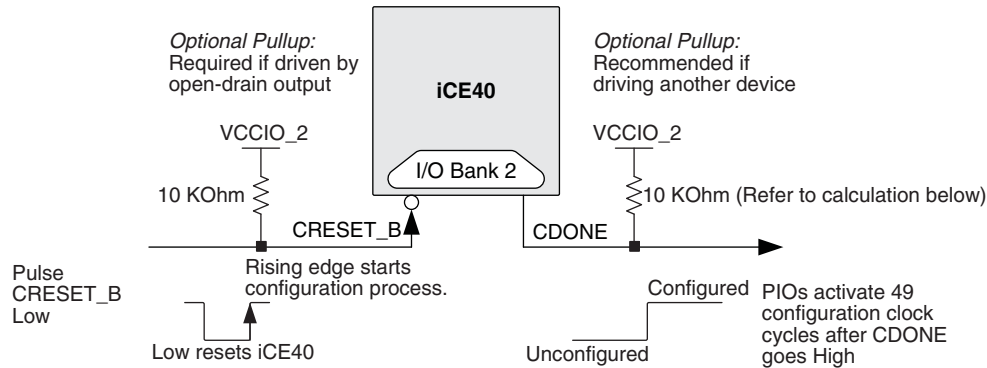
Optional Pullup:
Required if driven by open-drain output

iCE40

Optional Pullup:
Recommended if driving another device

VCCIO_2

VCCIO_2

I/O Bank 2

10 KOhm

10 KOhm (Refer to calculation below)

CRESET_B

CDONE

Pulse CRESET_B Low

Rising edge starts configuration process.

Low resets iCE40

Configured

Unconfigured

PIOs activate 49 configuration clock cycles after CDONE goes High